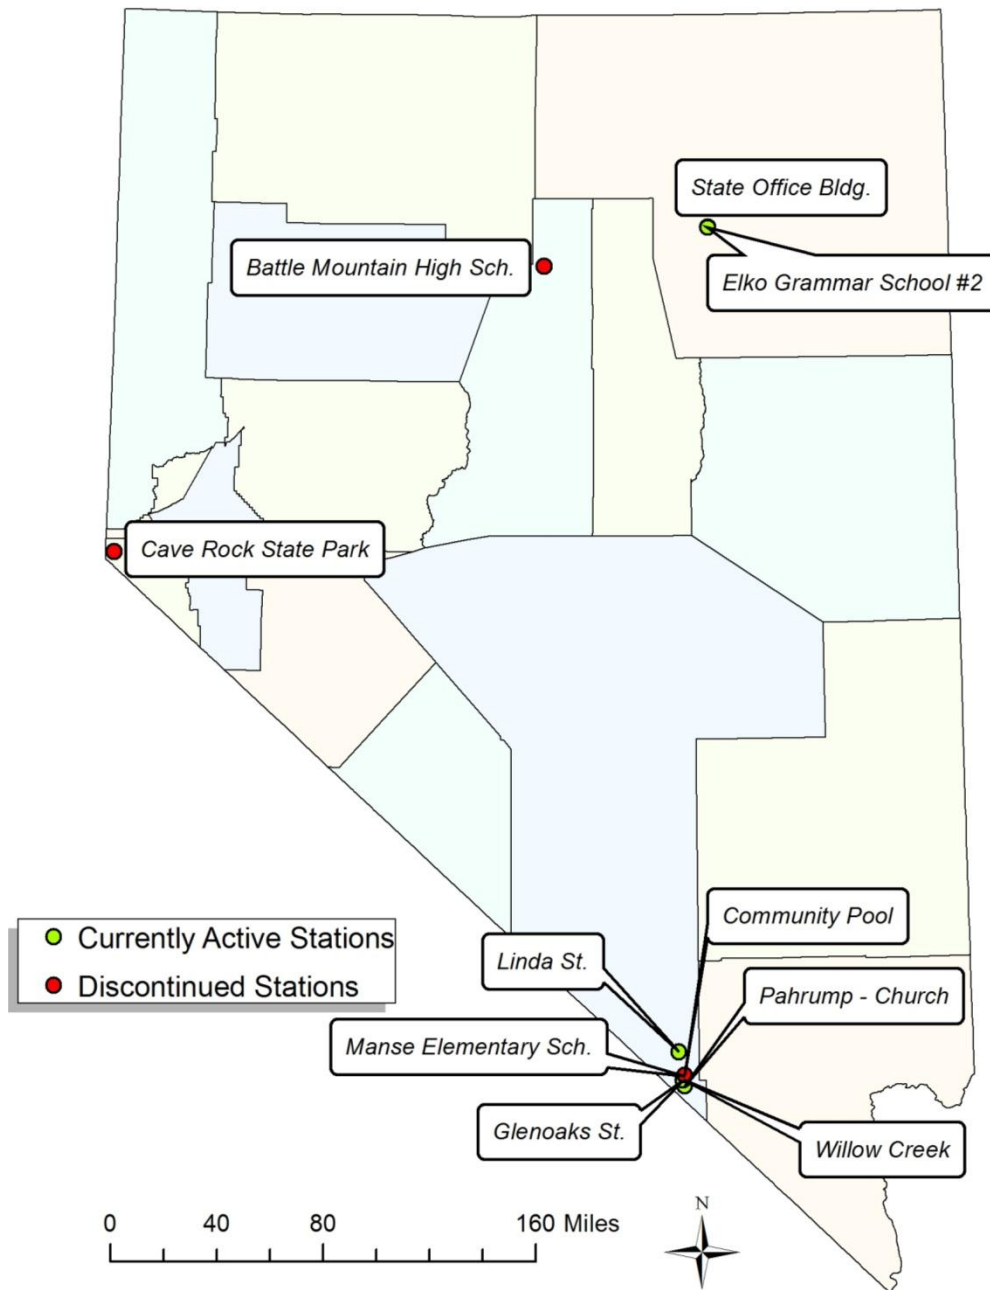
State Office Bldg.

Battle Mountain High Sch.

Elko Grammar School #2

Cave Rock State Park

Currently Active Stations
Discontinued Stations

Community Pool

Linda St.

Pahrump - Church

Manse Elementary Sch.

Glenoaks St.

Willow Creek

0 40 80 160 Miles

N